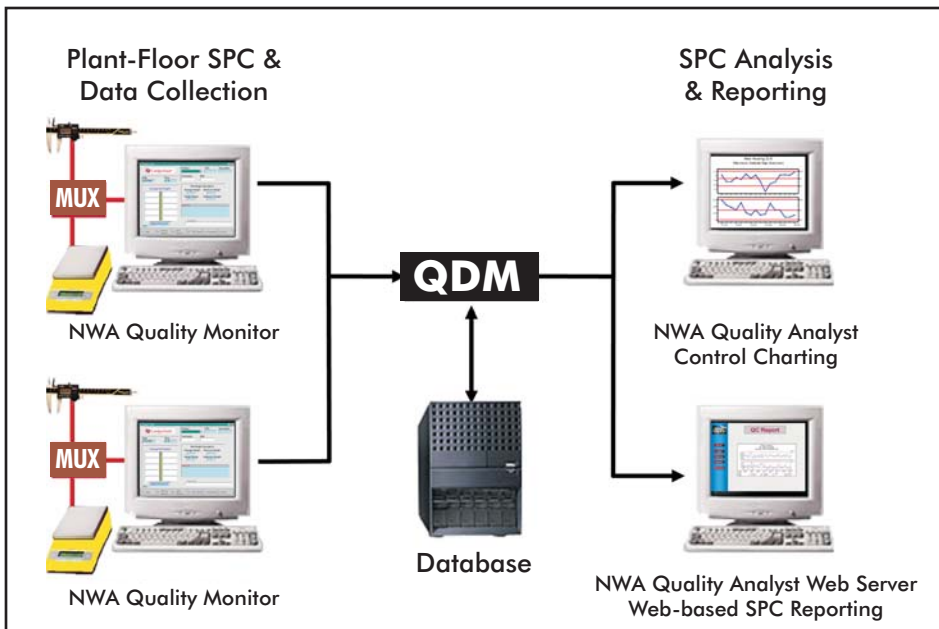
Plant-Floor SPC & Data Collection

SPC Analysis & Reporting

MUX

NWA Quality Monitor

MUX

NWA Quality Monitor

QDM

Database

NWA Quality Analyst Control Charting

QC Report

NWA Quality Analyst Web Server Web-based SPC Reporting